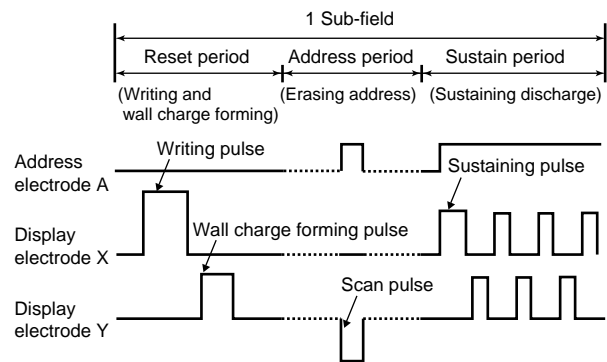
1 Sub-field

Reset period

Address period

Sustain period

(Writing and wall charge forming)

(Erasing address)

(Sustaining discharge)

Address electrode A

Writing pulse

Sustaining pulse

Display electrode X

Wall charge forming pulse

Display electrode Y

Scan pulse